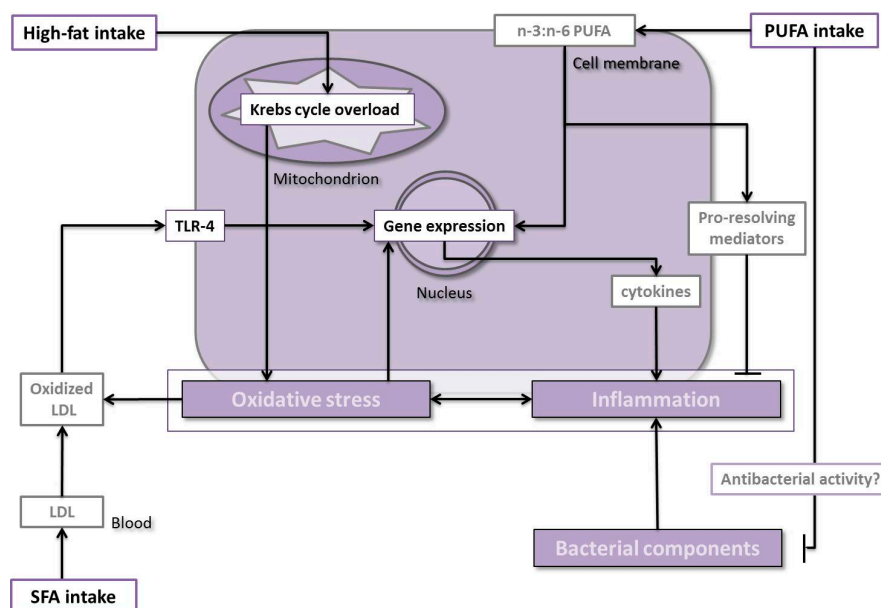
High-fat intake

n-3:n-6 PUFA

PUFA intake

Cell membrane

Krebs cycle overload

Mitochondrion

TLR-4

Gene expression

Pro-resolving mediators

Nucleus

cytokines

Oxidized LDL

Oxidative stress

Inflammation

Antibacterial activity?

LDL

Blood

Bacterial components

SFA intake